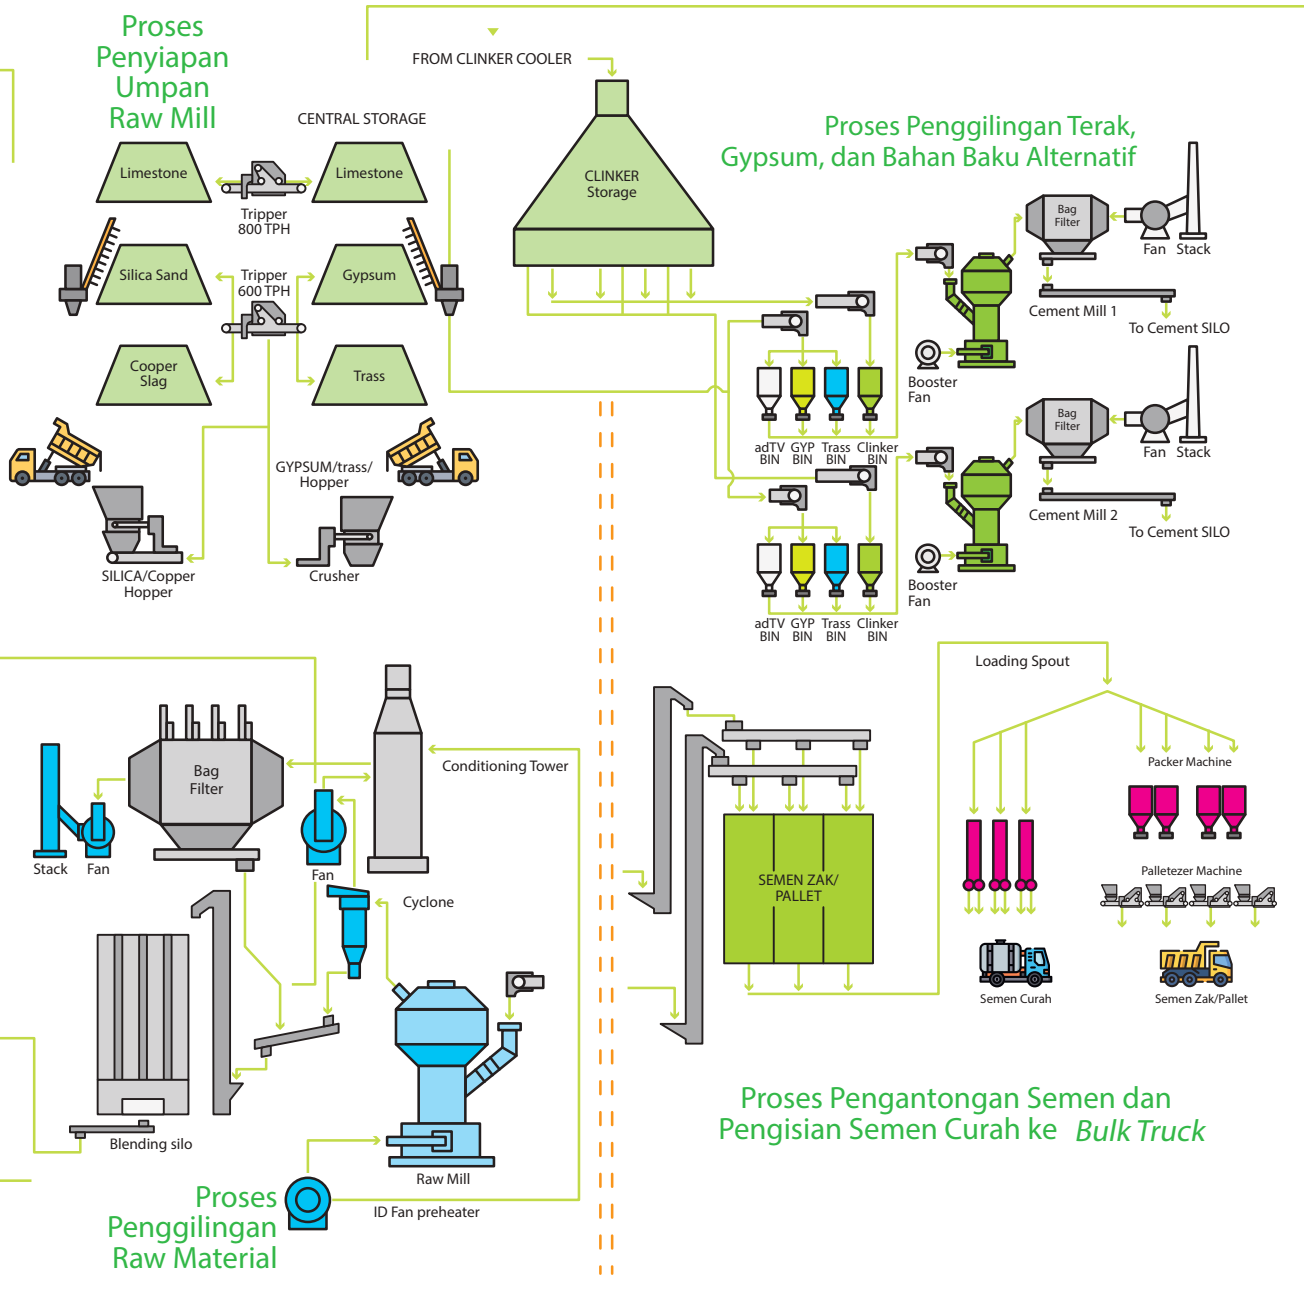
Proses Penyiapan Umpan Raw Mill

CENTRAL STORAGE

Limestone

Tripper 800 TPH

Limestone

Silica Sand

Tripper 600 TPH

Gypsum

Cooper Slag

Trass

GYPSUM/trass/ Hopper

SILICA/Copper Hopper

Crusher

FROM CLINKER COOLER

CLINKER Storage

Proses Penggilingan Terak, Gypsum, dan Bahan Baku Alternatif

Bag Filter

Fan

Stack

Cement Mill 1

To Cement SILO

Booster Fan

adTV BIN

GYP BIN

Trass BIN

Clinker BIN

Bag Filter

Fan

Stack

Cement Mill 2

To Cement SILO

Booster Fan

adTV BIN

GYP BIN

Trass BIN

Clinker BIN

Bag Filter

Stack

Fan

Fan

Conditioning Tower

Cyclone

Blending silo

Raw Mill

ID Fan preheater

Proses Penggilingan Raw Material

Loading Spout

Packer Machine

SEMEN ZAK/ PALLET

Palletezer Machine

Semen Curah

Semen Zak/Pallet

Proses Pengantongan Semen dan Pengisian Semen Curah ke Bulk Truck